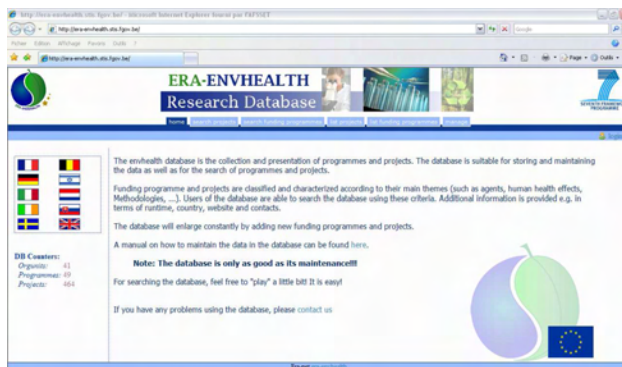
http://era-envhealth.sito.fgov.be/ - Microsoft Internet Explorer fourni par FAFSSET

http://era-envhealth.sito.fgov.be/

Google

Fichier Edition Affichage Favoris Outils ?

http://era-envhealth.sito.fgov.be/

Page Outils

ERA-ENVHEALTH
Research Database

7

SEVENTH FRAMEWORK PROGRAMME

home search projects search funding programmes list projects list funding programmes manager

login

The envhealth database is the collection and presentation of programmes and projects. The database is suitable for storing and maintaining the data as well as for the search of programmes and projects.

Funding programme and projects are classified and characterized according to their main themes (such as agents, human health effects, Methodologies, ....). Users of the database are able to search the database using these criteria. Additional information is provided e.g. in terms of runtime, country, website and contacts.

The database will enlarge constantly by adding new funding programmes and projects.

A manual on how to maintain the data in the database can be found here.

Note: The database is only as good as its maintenance!!!

For searching the database, feel free to "play" a little bit! It is easy!

If you have any problems using the database, please contact us

DB Counters:
Organis: 41
Programmes: 49
Projects: 464

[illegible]